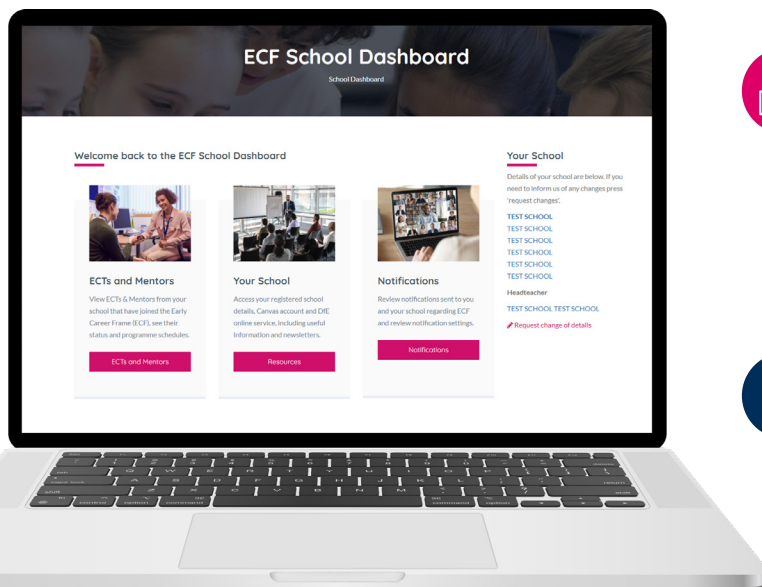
ECF School Dashboard

School Dashboard

Welcome back to the ECF School Dashboard

ECTs and Mentors

View ECTs & Mentors from your school that have joined the Early Career Frame (ECF), see their status and programme schedules.

ECTs and Mentors

Your School

Access your registered school details, Canvas account and DfE online service, including useful information and newsletters.

Resources

Notifications

Review notifications sent to you and your school regarding ECF and review notification settings.

Notifications

Your School

Details of your school are below. If you need to inform us of any changes press 'request changes'.

TEST SCHOOL
TEST SCHOOL
TEST SCHOOL
TEST SCHOOL
TEST SCHOOL
TEST SCHOOL

Headteacher

TEST SCHOOL TEST SCHOOL

Request change of details